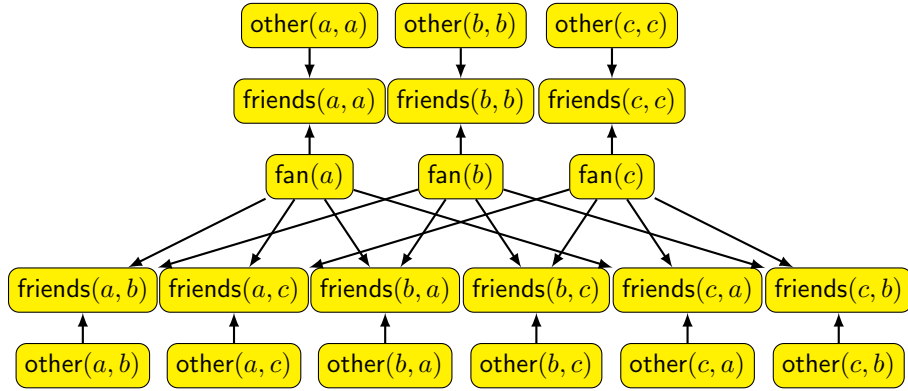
other$(a,a)$ other$(b,b)$ other$(c,c)$

friends$(a,a)$ friends$(b,b)$ friends$(c,c)$

fan$(a)$ fan$(b)$ fan$(c)$

friends$(a,b)$ friends$(a,c)$ friends$(b,a)$ friends$(b,c)$ friends$(c,a)$ friends$(c,b)$

other$(a,b)$ other$(a,c)$ other$(b,a)$ other$(b,c)$ other$(c,a)$ other$(c,b)$